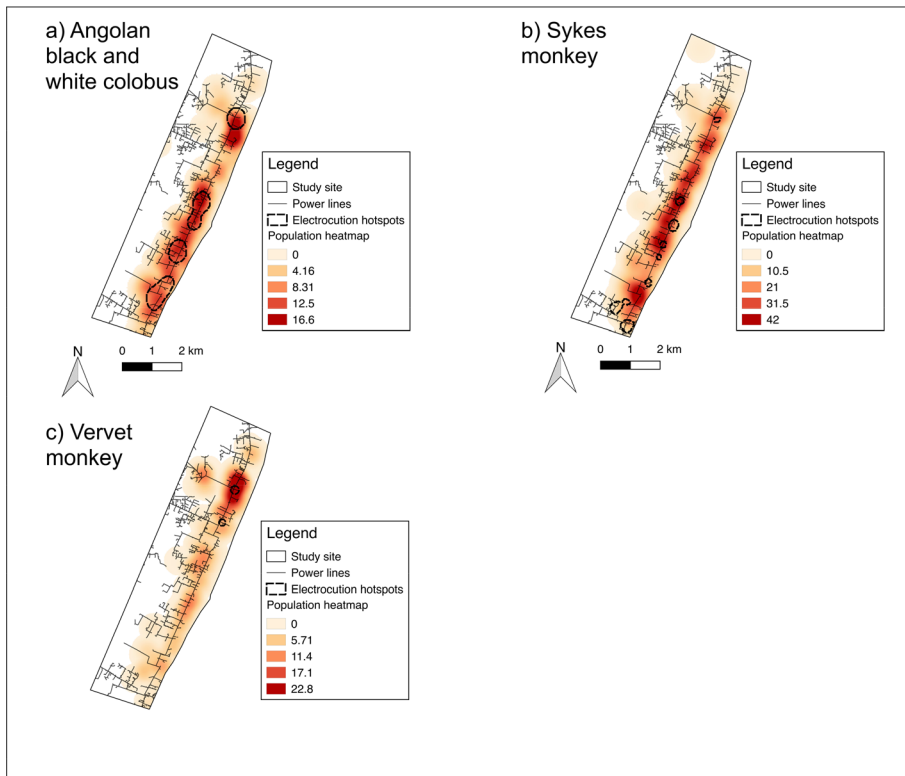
a) Angolan black and white colobus

Legend
Study site
Power lines
Electrocution hotspots
Population heatmap
0
4.16
8.31
12.5
16.6

N
0 1 2 km

b) Sykes monkey

Legend
Study site
Power lines
Electrocution hotspots
Population heatmap
0
10.5
21
31.5
42

N
0 1 2 km

c) Vervet monkey

Legend
Study site
Power lines
Electrocution hotspots
Population heatmap
0
5.71
11.4
17.1
22.8